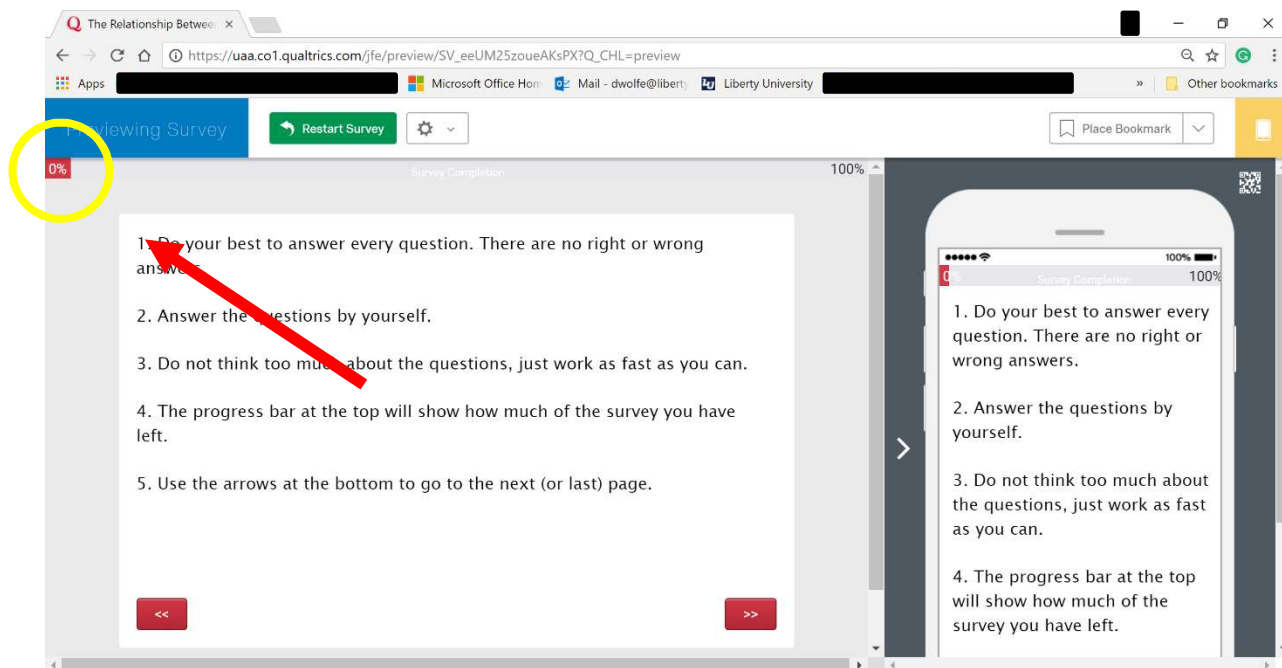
The Relationship Betwee ×

https://uaa.co1.qualtrics.com/jfe/preview/SV_eeUM25zoueAKsPX?Q_CHL=preview

Apps Microsoft Office Hom Mail - dwolfe@liberty Liberty University » Other bookmarks

Previewing Survey Restart Survey Place Bookmark

0% Survey Completion 100%

1. Do your best to answer every question. There are no right or wrong answers.

2. Answer the questions by yourself.

3. Do not think too much about the questions, just work as fast as you can.

4. The progress bar at the top will show how much of the survey you have left.

5. Use the arrows at the bottom to go to the next (or last) page.

<< >>

100%

0% Survey Completion 100%

1. Do your best to answer every question. There are no right or wrong answers.

2. Answer the questions by yourself.

3. Do not think too much about the questions, just work as fast as you can.

4. The progress bar at the top will show how much of the survey you have left.